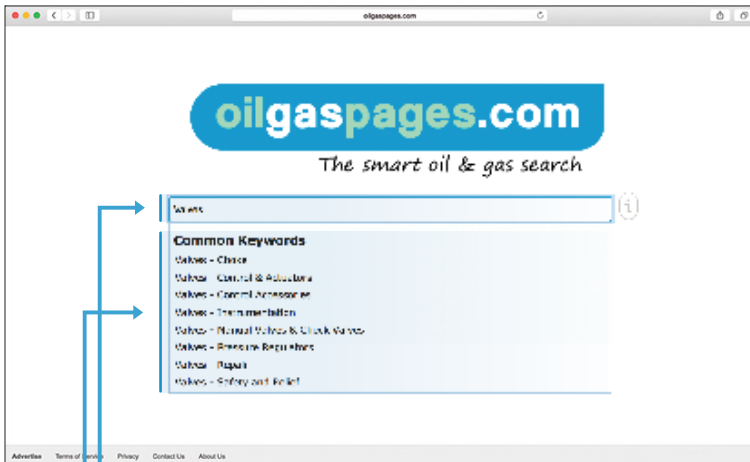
oilgaspages.com

oilgaspages.com

The smart oil & gas search

Valves

Common Keywords

Valves - Choke

Valves - Control & Actuators

Valves - Control Accessories

Valves - Instrumentation

Valves - Manual Valves & Check Valves

Valves - Pressure Regulators

Valves - Repair

Valves - Safety and Relief

Advertise Terms of Service Privacy Contact Us About Us